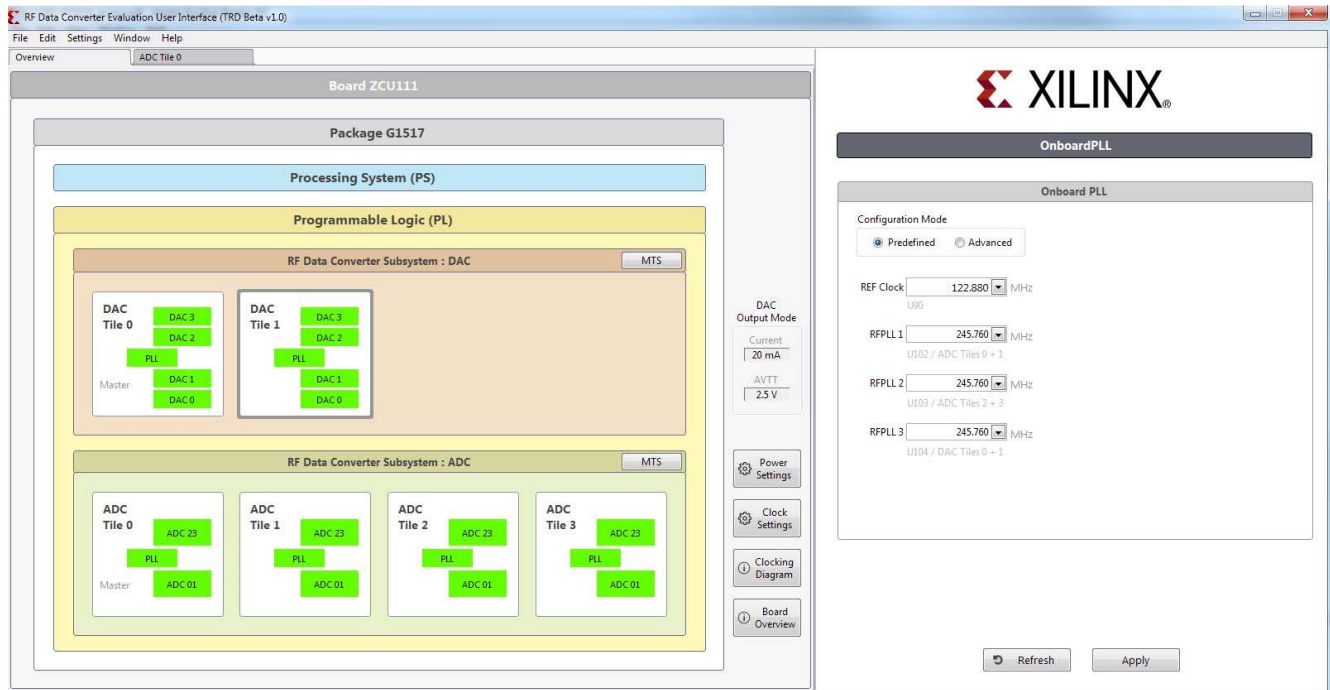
RF Data Converter Evaluation User Interface (TRD Beta v1.0)

File Edit Settings Window Help

Overview

ADC Tile 0

Board ZCU111

Package G1517

Processing System (PS)

Programmable Logic (PL)

RF Data Converter Subsystem : DAC

MTS

DAC Tile 0

DAC 3

DAC 2

PLL

Master

DAC 1

DAC 0

DAC Tile 1

DAC 3

DAC 2

PLL

DAC 1

DAC 0

DAC Output Mode

Current

20 mA

AVTT

2.5 V

RF Data Converter Subsystem : ADC

MTS

ADC Tile 0

ADC 23

PLL

Master

ADC 01

ADC Tile 1

ADC 23

PLL

ADC 01

ADC Tile 2

ADC 23

PLL

ADC 01

ADC Tile 3

ADC 23

PLL

ADC 01

Power Settings

Clock Settings

Clocking Diagram

Board Overview

XILINX.

OnboardPLL

Onboard PLL

Configuration Mode

Predefined

Advanced

REF Clock 122.880 MHz

U90

RFPLL 1 245.760 MHz

U102 / ADC Tiles 0 + 1

RFPLL 2 245.760 MHz

U103 / ADC Tiles 2 + 3

RFPLL 3 245.760 MHz

U104 / DAC Tiles 0 + 1

Refresh

Apply